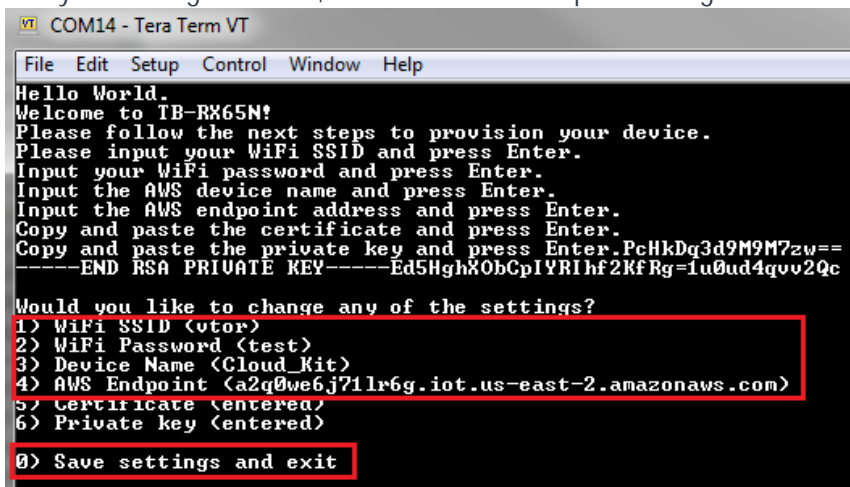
COM14 - Tera Term VT

File Edit Setup Control Window Help

Hello World.
Welcome to TB-RX65N!
Please follow the next steps to provision your device.
Please input your WiFi SSID and press Enter.
Input your WiFi password and press Enter.
Input the AWS device name and press Enter.
Input the AWS endpoint address and press Enter.
Copy and paste the certificate and press Enter.
Copy and paste the private key and press Enter.PcHkDq3d9M9M7zw==
-----END RSA PRIVATE KEY-----Ed5HghXObCpIYRIhf2KfRg=1u0ud4qvv2Qc

Would you like to change any of the settings?
1) WiFi SSID (vtor)
2) WiFi Password (test)
3) Device Name (Cloud_Kit)
4) AWS Endpoint (a2q0we6j71lr6g.iot.us-east-2.amazonaws.com)
5) Certificate (entered)
6) Private key (entered)

0) Save settings and exit